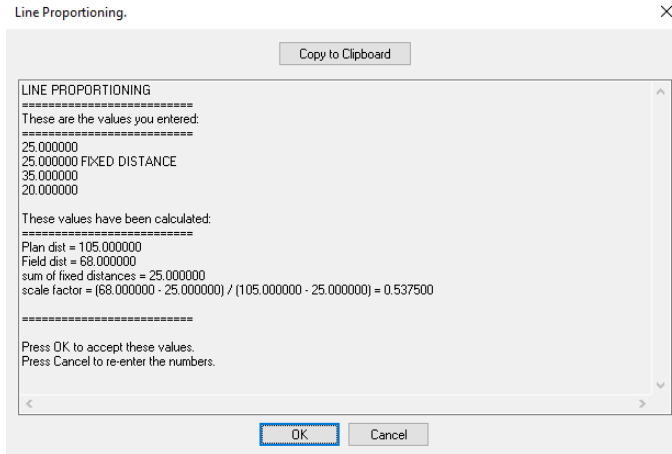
Line Proportioning.

×

Copy to Clipboard

LINE PROPORTIONING
==========================
These are the values you entered:
==========================
25.000000
25.000000 FIXED DISTANCE
35.000000
20.000000

These values have been calculated:
==========================
Plan dist = 105.000000
Field dist = 68.000000
sum of fixed distances = 25.000000
scale factor = (68.000000 - 25.000000) / (105.000000 - 25.000000) = 0.537500

==========================

Press OK to accept these values.
Press Cancel to re-enter the numbers.

OK

Cancel